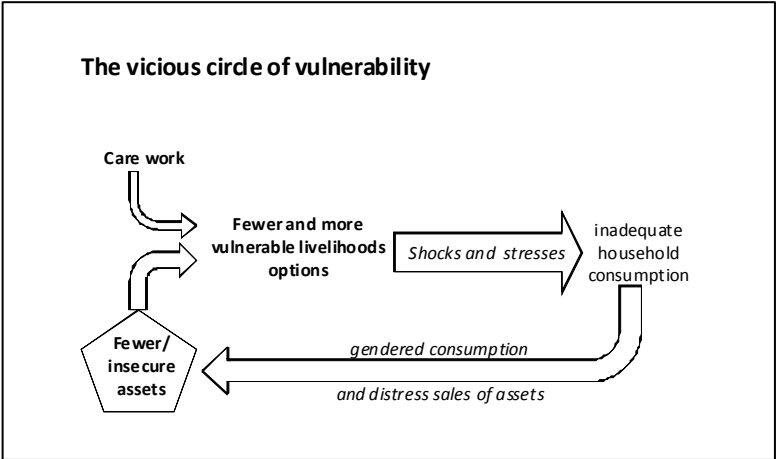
The vicious circle of vulnerability

Care work

Fewer and more vulnerable livelihoods options

Shocks and stresses

inadequate household consumption

gendered consumption

and distress sales of assets

Fewer/ insecure assets